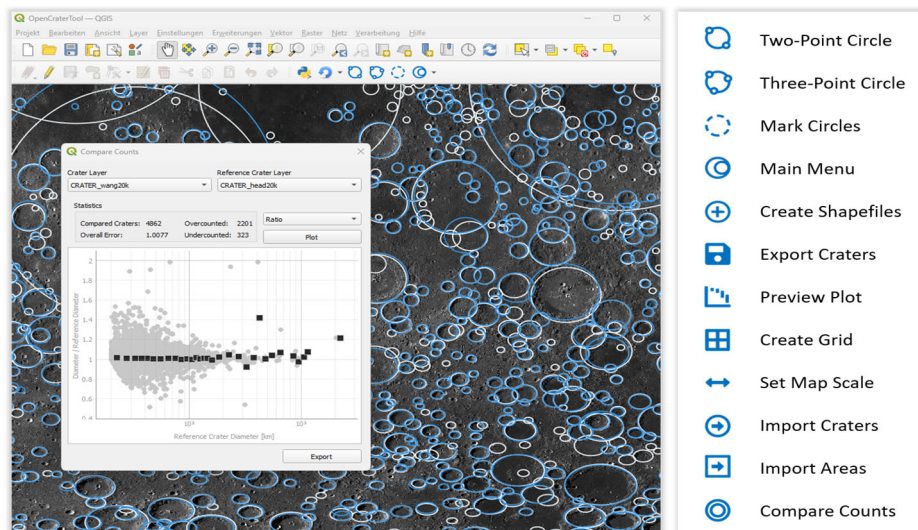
OpenCraterTool — QGIS

Projekt Bearbeiten Ansicht Layer Einstellungen Erweiterungen Vektor Raster Netz Verarbeitung Hilfe

Compare Counts

Crater Layer
CRATER_wang20k

Reference Crater Layer
CRATER_head20k

Statistics

Compared Craters: 4862
Overall Error: 1.0077
Overcounted: 2201
Undercounted: 323

Ratio

Plot

Diameter / Reference Diameter

2
1.8
1.6
1.4
1.2
1
0.8
0.6
0.4

$10^1$
$10^2$

Reference Crater Diameter [km]

Export

Two-Point Circle

Three-Point Circle

Mark Circles

Main Menu

Create Shapefiles

Export Craters

Preview Plot

Create Grid

Set Map Scale

Import Craters

Import Areas

Compare Counts